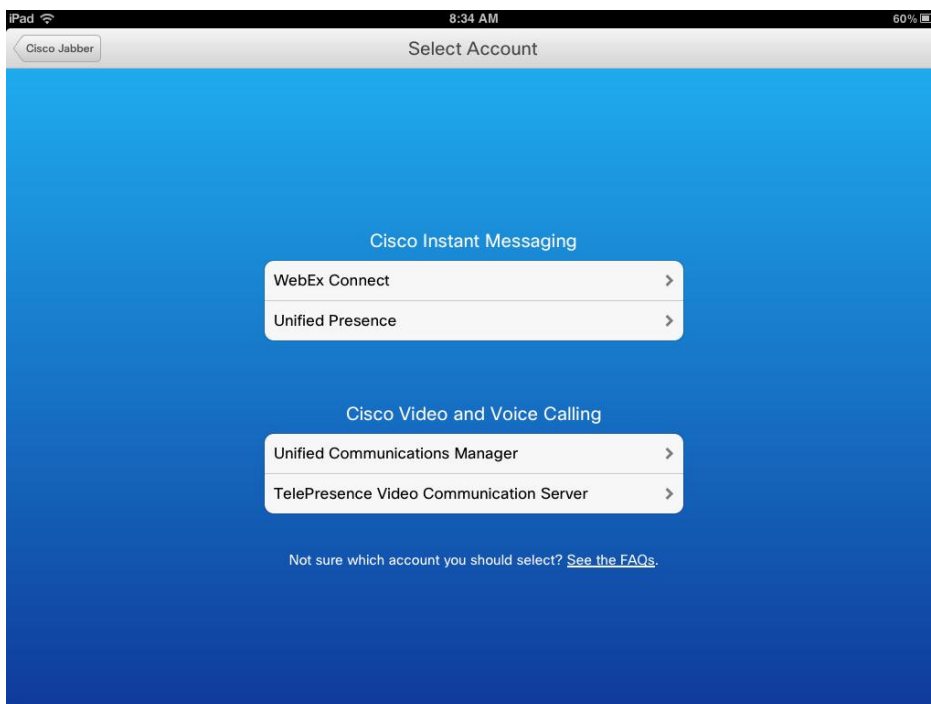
iPad
8:34 AM
60%

Cisco Jabber
Select Account

Cisco Instant Messaging

WebEx Connect

Unified Presence

Cisco Video and Voice Calling

Unified Communications Manager

TelePresence Video Communication Server

Not sure which account you should select? See the FAQs.